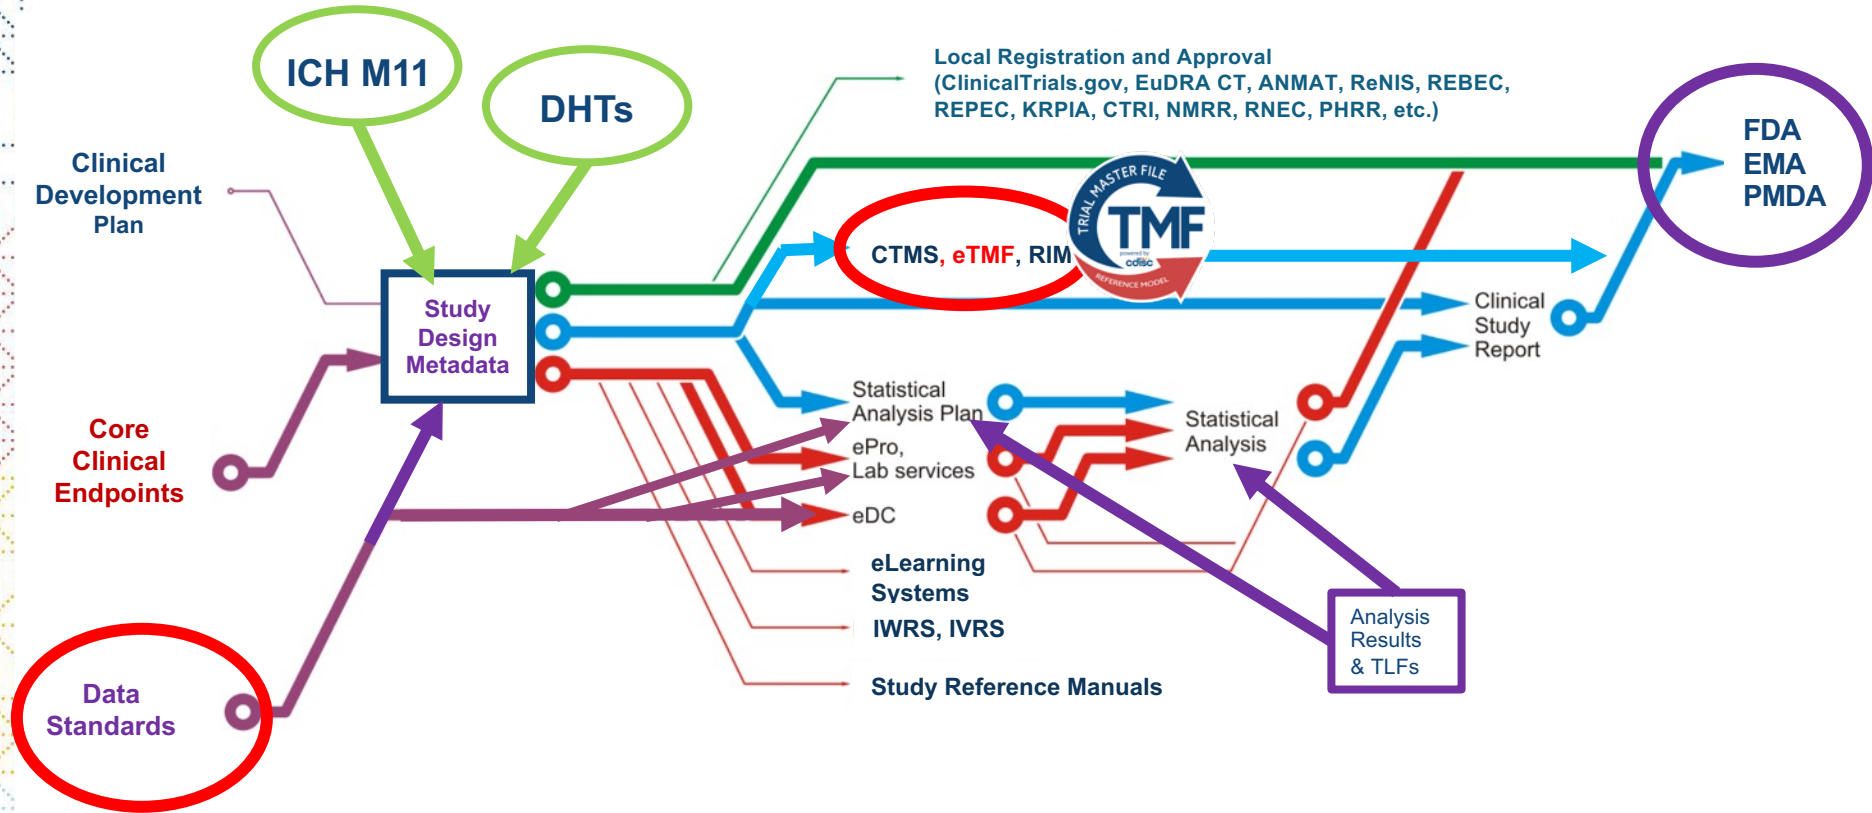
ICH M11

DHTs

Local Registration and Approval (ClinicalTrials.gov, EuDRA CT, ANMAT, ReNIS, REBEC, REPEC, KRPIA, CTRI, NMRR, RNEC, PHRR, etc.)

FDA
EMA
PMDA

Clinical Development Plan

TRIAL MASTER FILE
TMF
powered by cdisc
REFERENCE MODEL

CTMS, eTMF, RIM

Study Design Metadata

Clinical Study Report

Core Clinical Endpoints

Statistical Analysis Plan

ePro, Lab services

eDC

Statistical Analysis

eLearning Systems

IWRS, IVRS

Study Reference Manuals

Analysis Results & TLFs

Data Standards